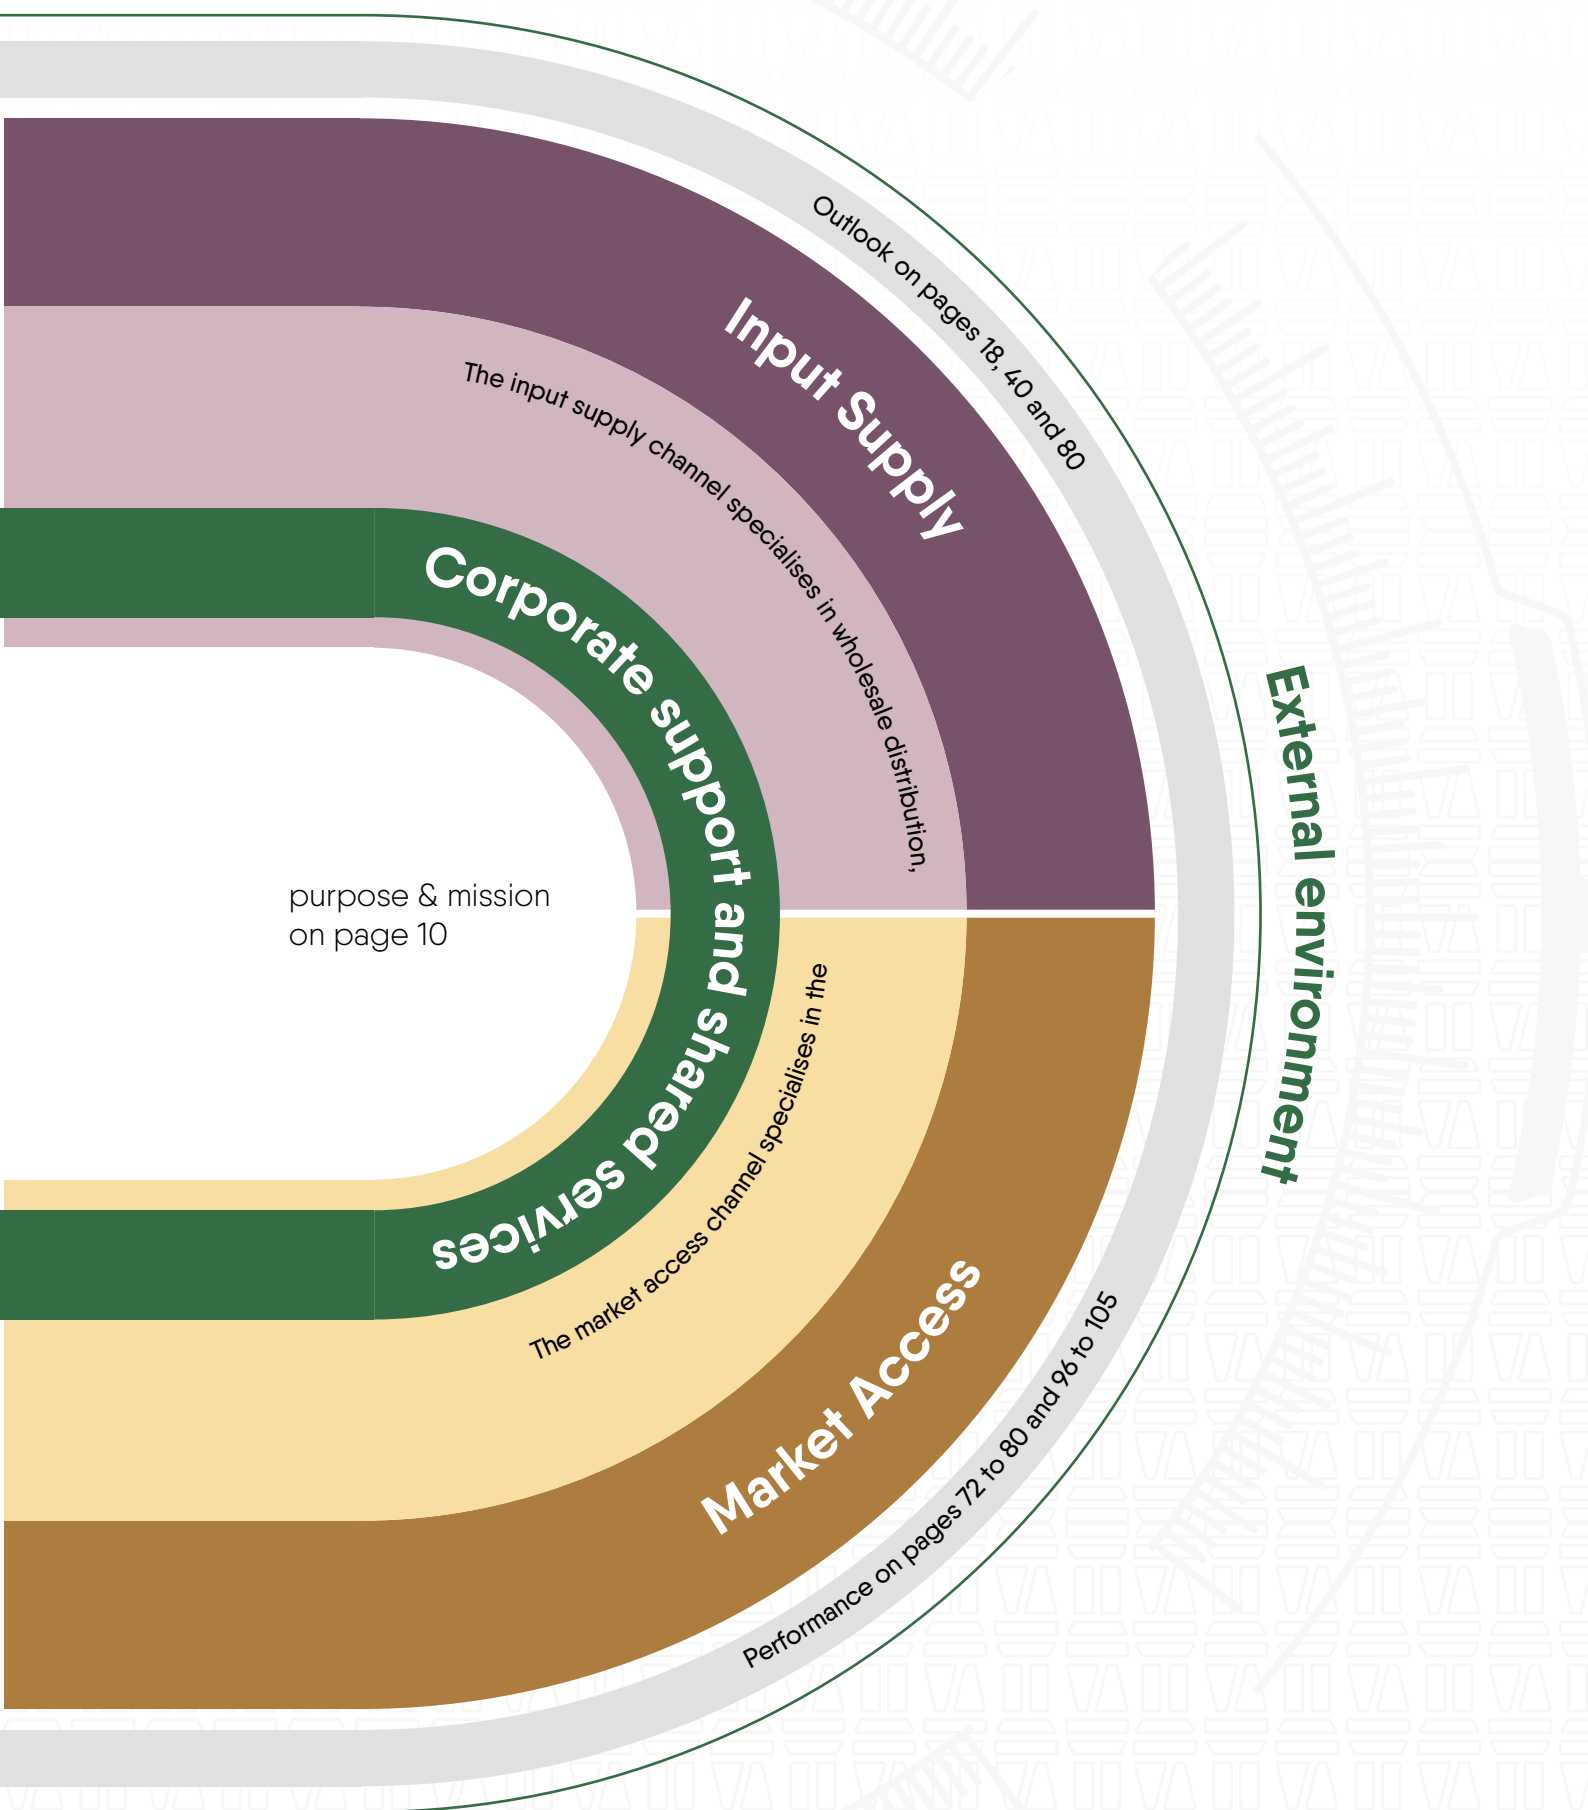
Outlook on pages 18, 40 and 80

Input Supply

The input supply channel specialises in wholesale distribution,

Corporate support and shared services

External environment

purpose & mission on page 10

The market access channel specialises in the

Market Access

Performance on pages 72 to 80 and 96 to 105